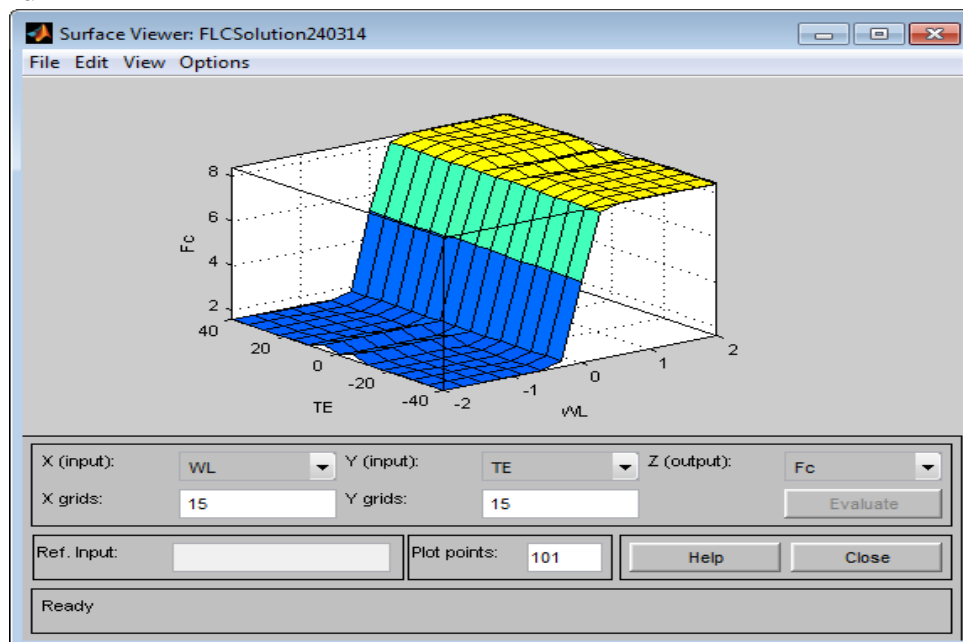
Surface Viewer: FLCSolution240314

File Edit View Options

8
6
4
2
Fc
40
20
0
-20
-40
TE
-2
-1
0
1
2
WL

X (input): WL
Y (input): TE
Z (output): Fc
X grids: 15
Y grids: 15
Evaluate
Ref. Input:
Plot points: 101
Help
Close
Ready